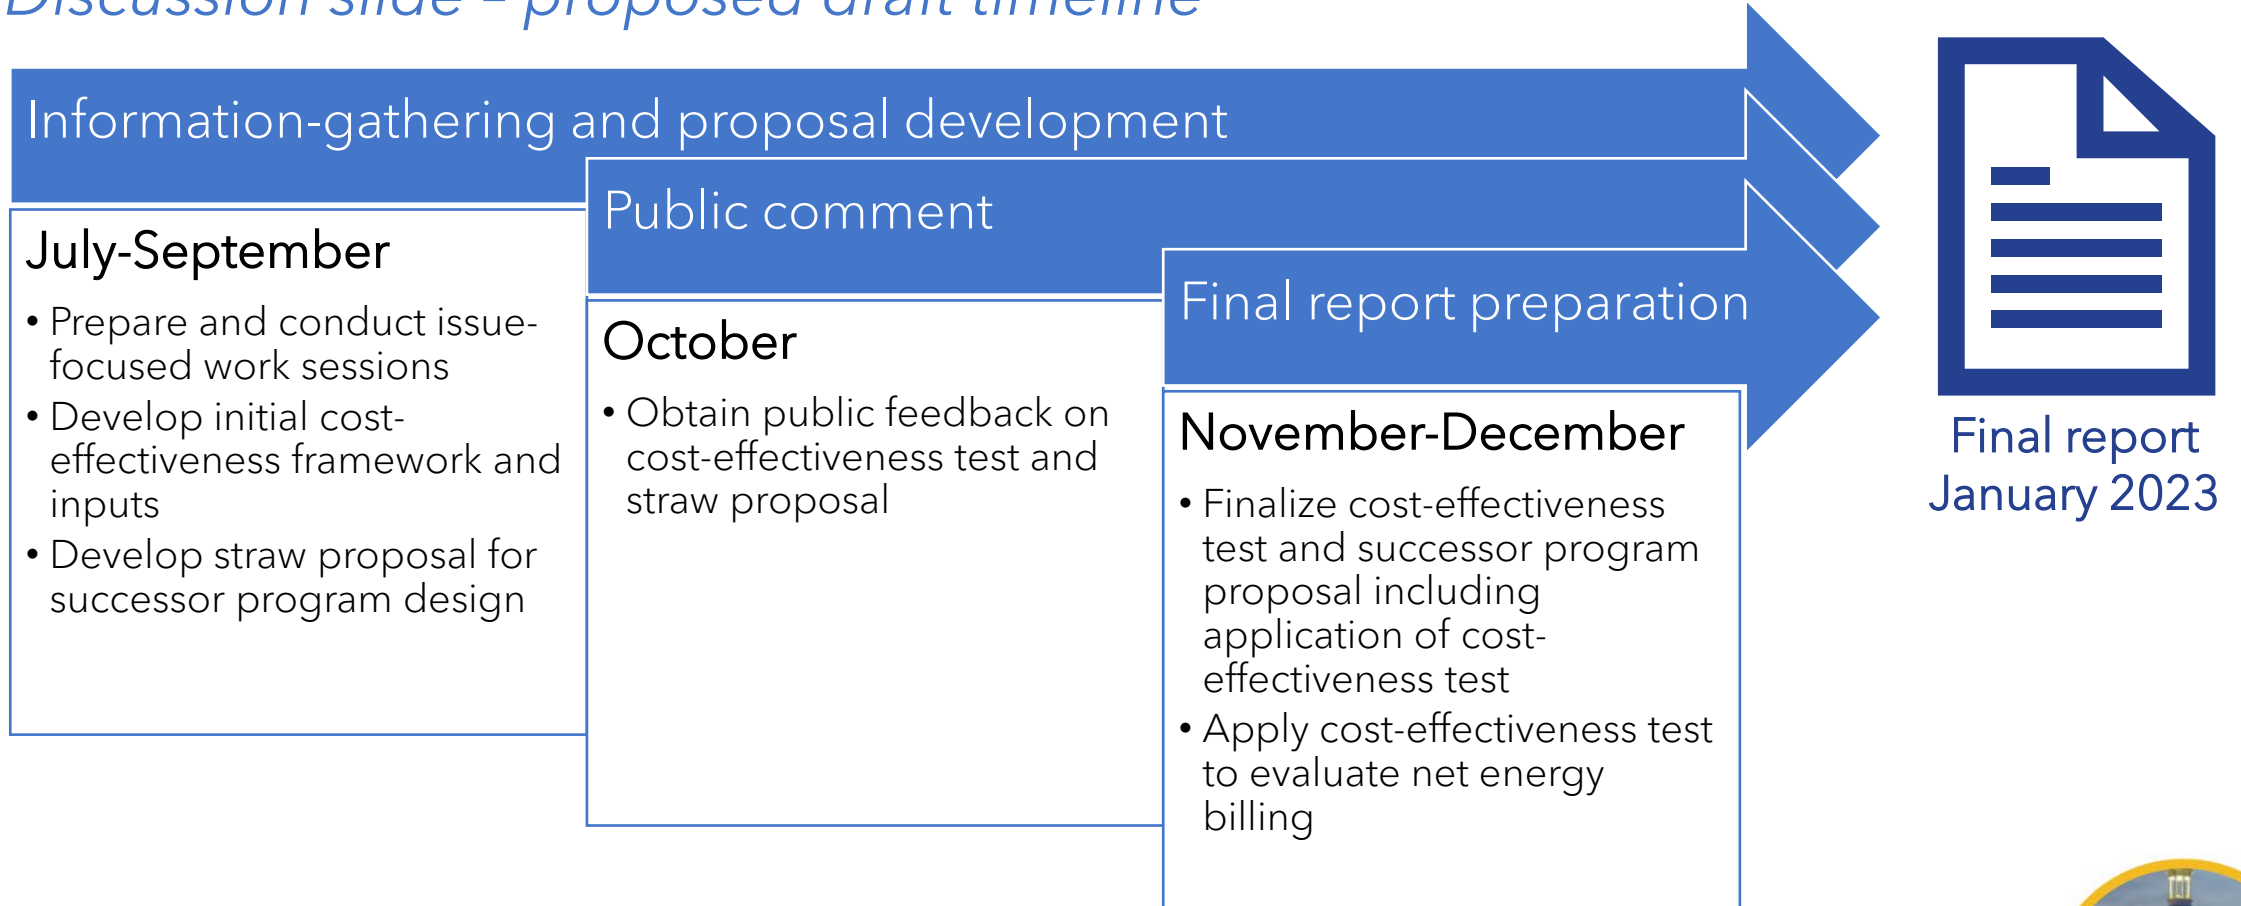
Discussion slide – proposed draft timeline

Information-gathering and proposal development

Public comment

Final report preparation

July-September

• Prepare and conduct issue-focused work sessions
• Develop initial cost-effectiveness framework and inputs
• Develop straw proposal for successor program design

October

• Obtain public feedback on cost-effectiveness test and straw proposal

November-December

• Finalize cost-effectiveness test and successor program proposal including application of cost-effectiveness test
• Apply cost-effectiveness test to evaluate net energy billing

Final report
January 2023